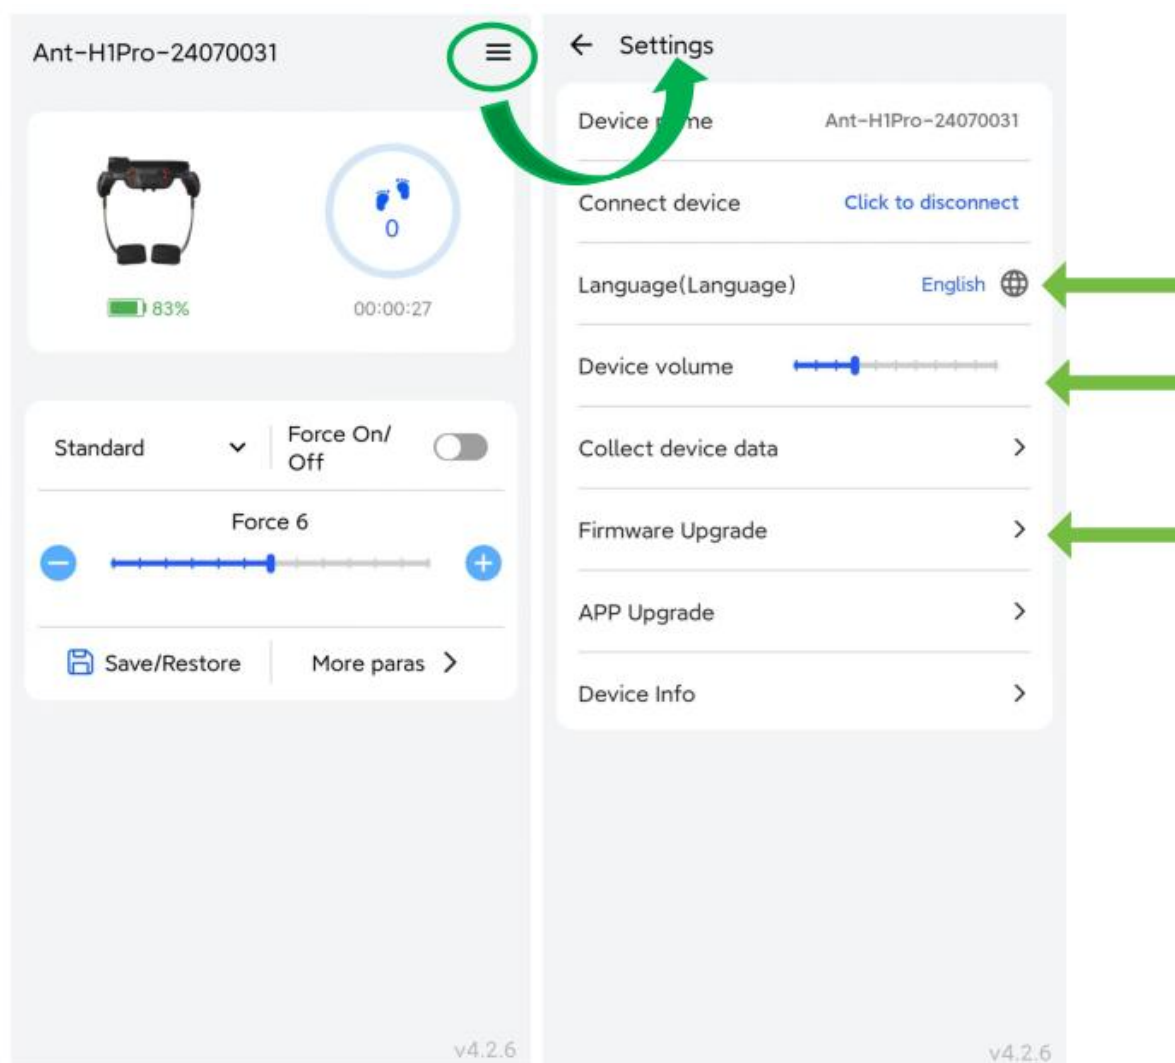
Ant-H1Pro-24070031

83%

0

00:00:27

Standard

Force On/ Off

Force 6

Save/Restore

More paras >

v4.2.6

← Settings

Device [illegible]me Ant-H1Pro-24070031

Connect device Click to disconnect

Language(Language) English

Device volume

Collect device data >

Firmware Upgrade >

APP Upgrade >

Device Info >

v4.2.6